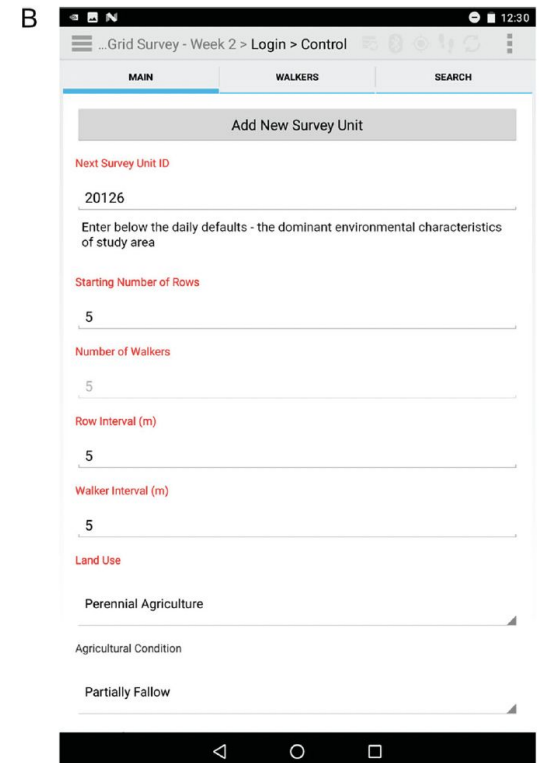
B

12:30

...Grid Survey - Week 2 > Login > Control

MAIN | WALKERS | SEARCH

Add New Survey Unit

Next Survey Unit ID

20126

Enter below the daily defaults - the dominant environmental characteristics of study area

Starting Number of Rows

5

Number of Walkers

5

Row Interval (m)

5

Walker Interval (m)

5

Land Use

Perennial Agriculture

Agricultural Condition

Partially Fallow